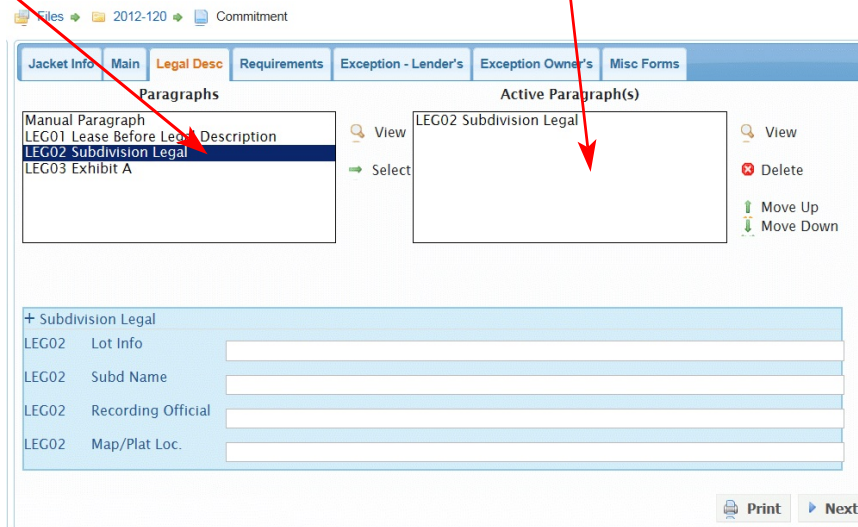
Files 2012-120 Commitment

Jacket Info | Main | Legal Desc | Requirements | Exception - Lender's | Exception Owner's | Misc Forms

Paragraphs

Manual Paragraph
LEG01 Lease Before Legal Description
LEG02 Subdivision Legal
LEG03 Exhibit A

View

Select

Active Paragraph(s)

LEG02 Subdivision Legal

View

Delete

Move Up
Move Down

+ Subdivision Legal
LEG02 Lot Info
LEG02 Subd Name
LEG02 Recording Official
LEG02 Map/Plat Loc.

Print
Next